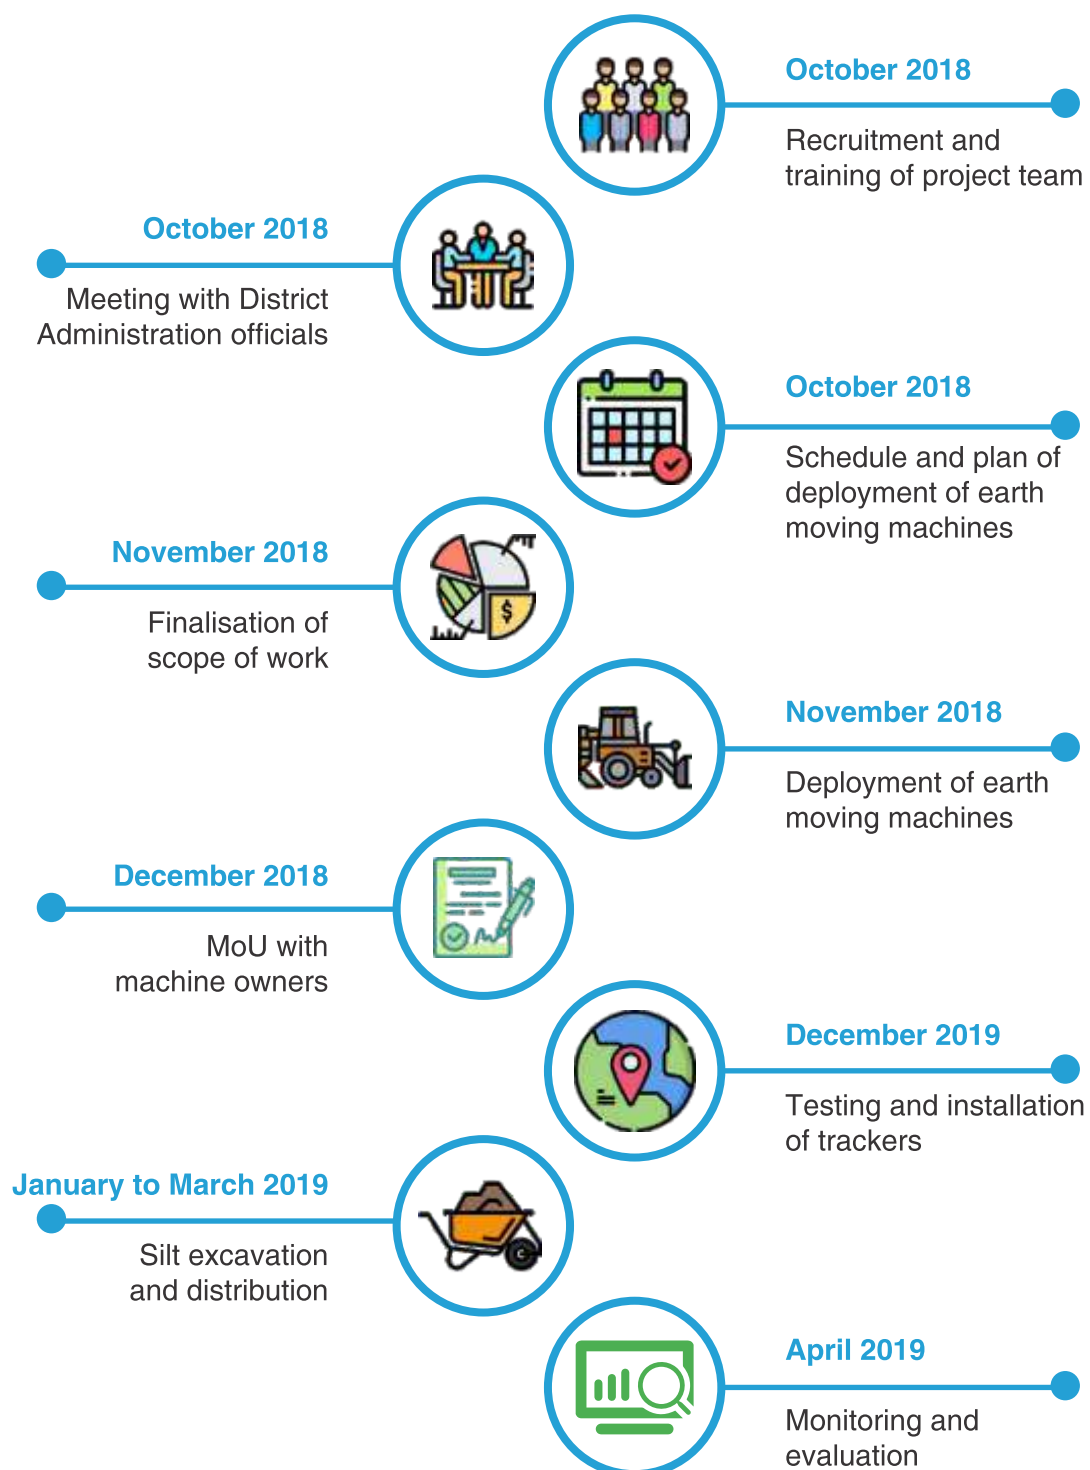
October 2018

Recruitment and training of project team

October 2018

Meeting with District Administration officials

October 2018

Schedule and plan of deployment of earth moving machines

November 2018

Finalisation of scope of work

November 2018

Deployment of earth moving machines

December 2018

MoU with machine owners

December 2019

Testing and installation of trackers

January to March 2019

Silt excavation and distribution

April 2019

Monitoring and evaluation